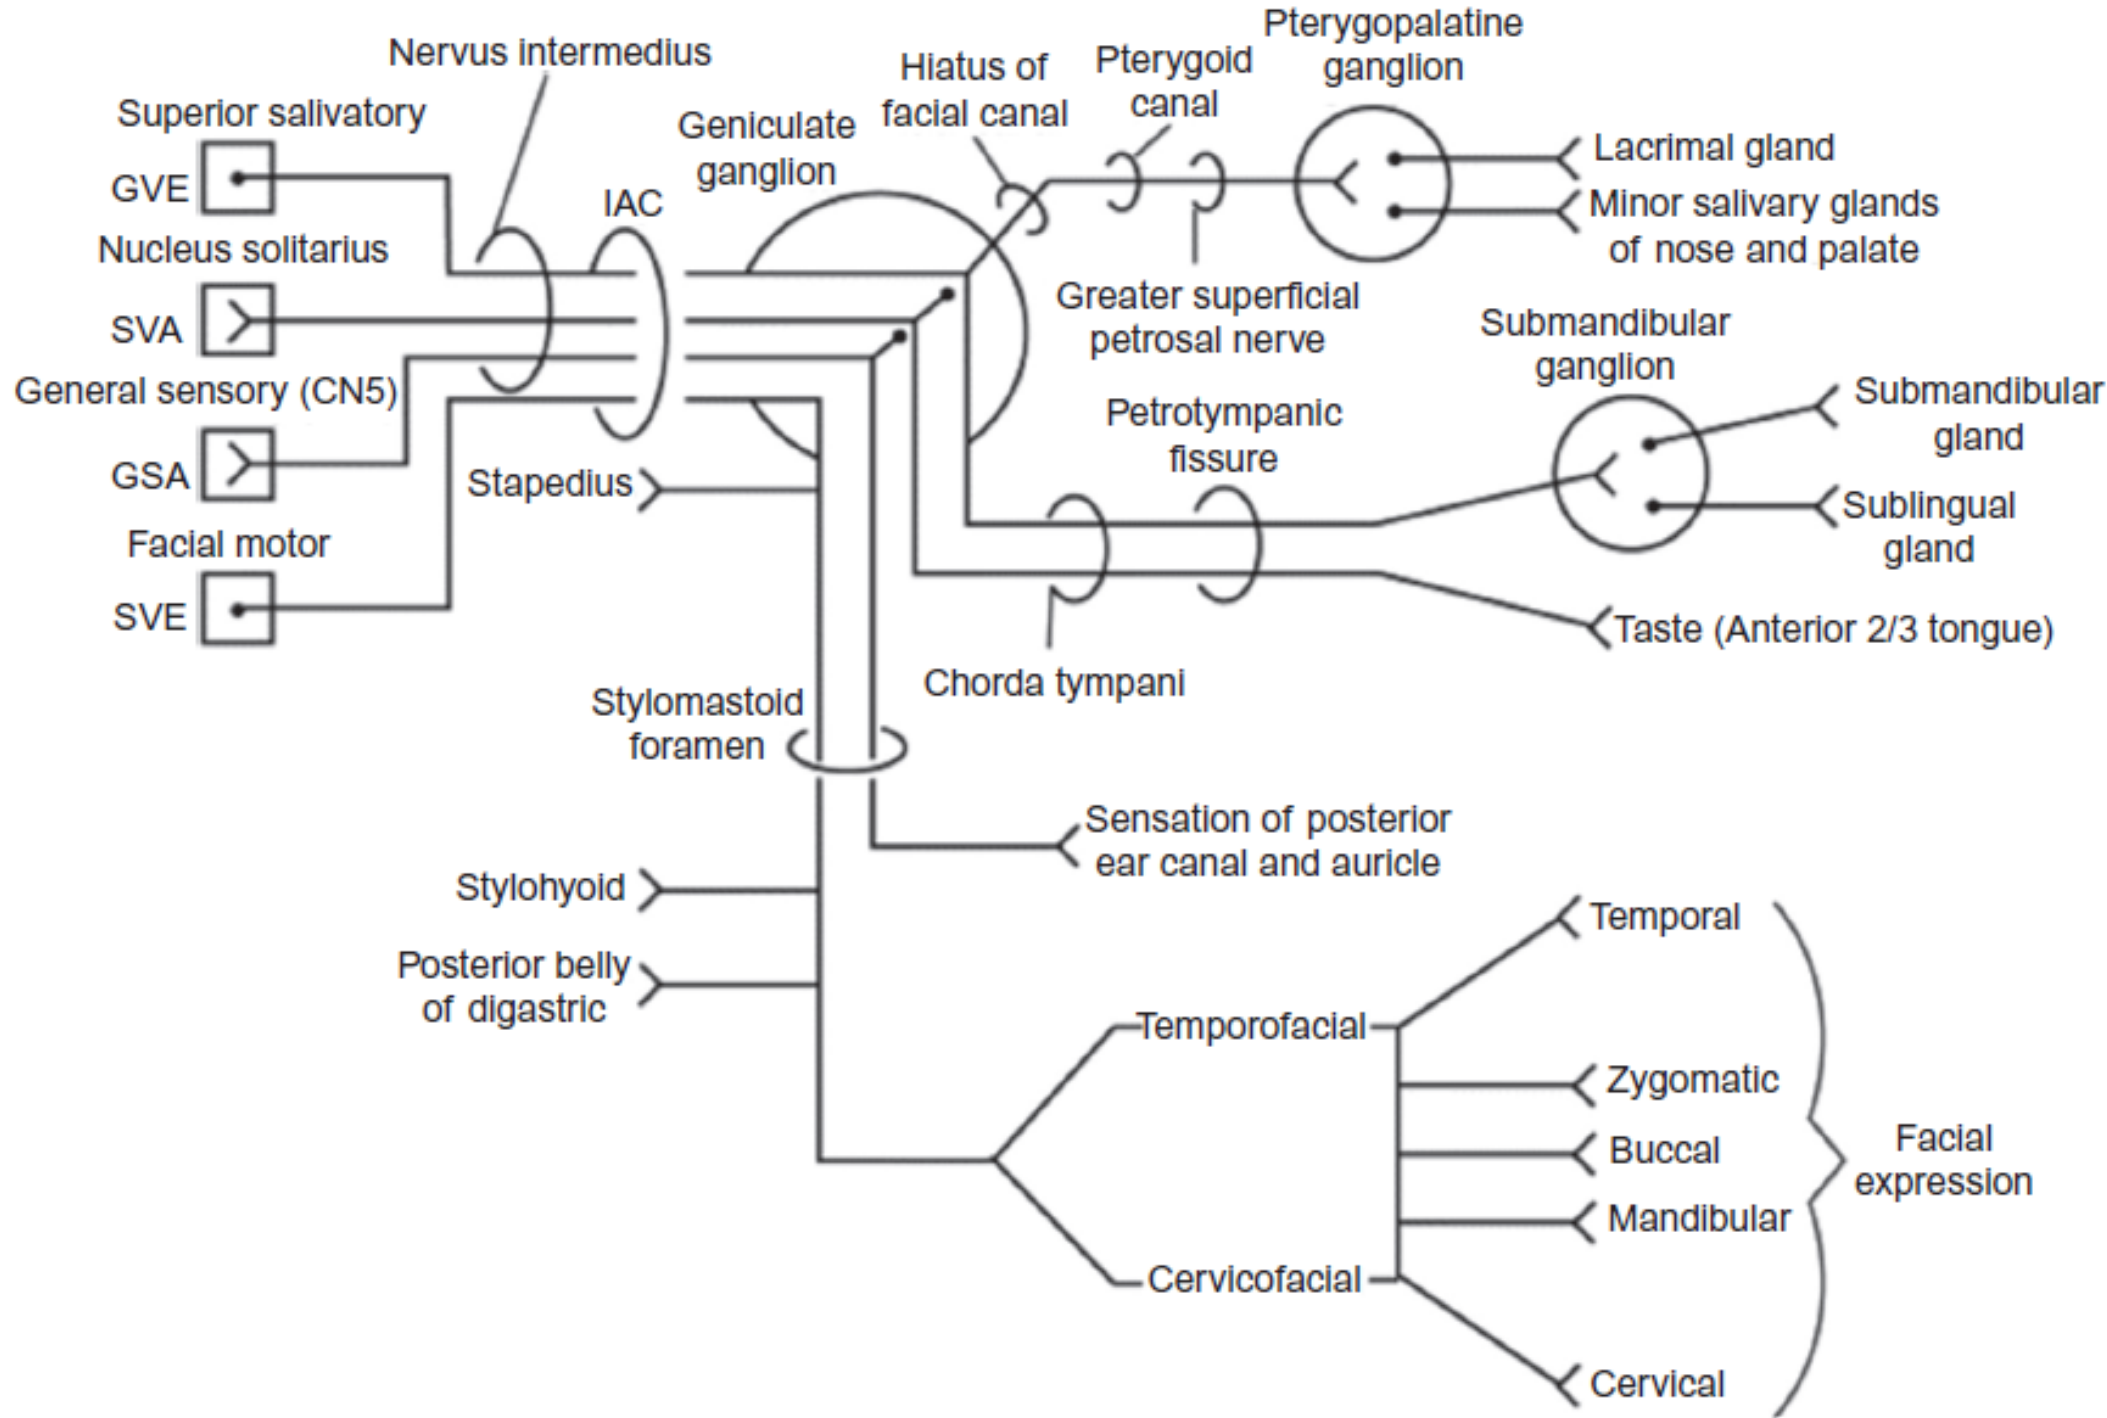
Nervus intermedius

Superior salivatory

GVE

Nucleus solitarius

SVA

General sensory (CN5)

GSA

Facial motor

SVE

IAC

Geniculate ganglion

Hiatus of facial canal

Pterygoid canal

Pterygopalatine ganglion

Lacrimal gland

Minor salivary glands of nose and palate

Greater superficial petrosal nerve

Submandibular ganglion

Submandibular gland

Sublingual gland

Petrotympanic fissure

Stapedius

Taste (Anterior 2/3 tongue)

Chorda tympani

Stylomastoid foramen

Sensation of posterior ear canal and auricle

Stylohyoid

Posterior belly of digastric

Temporal

Temporofacial

Zygomatic

Buccal

Facial expression

Mandibular

Cervicofacial

Cervical